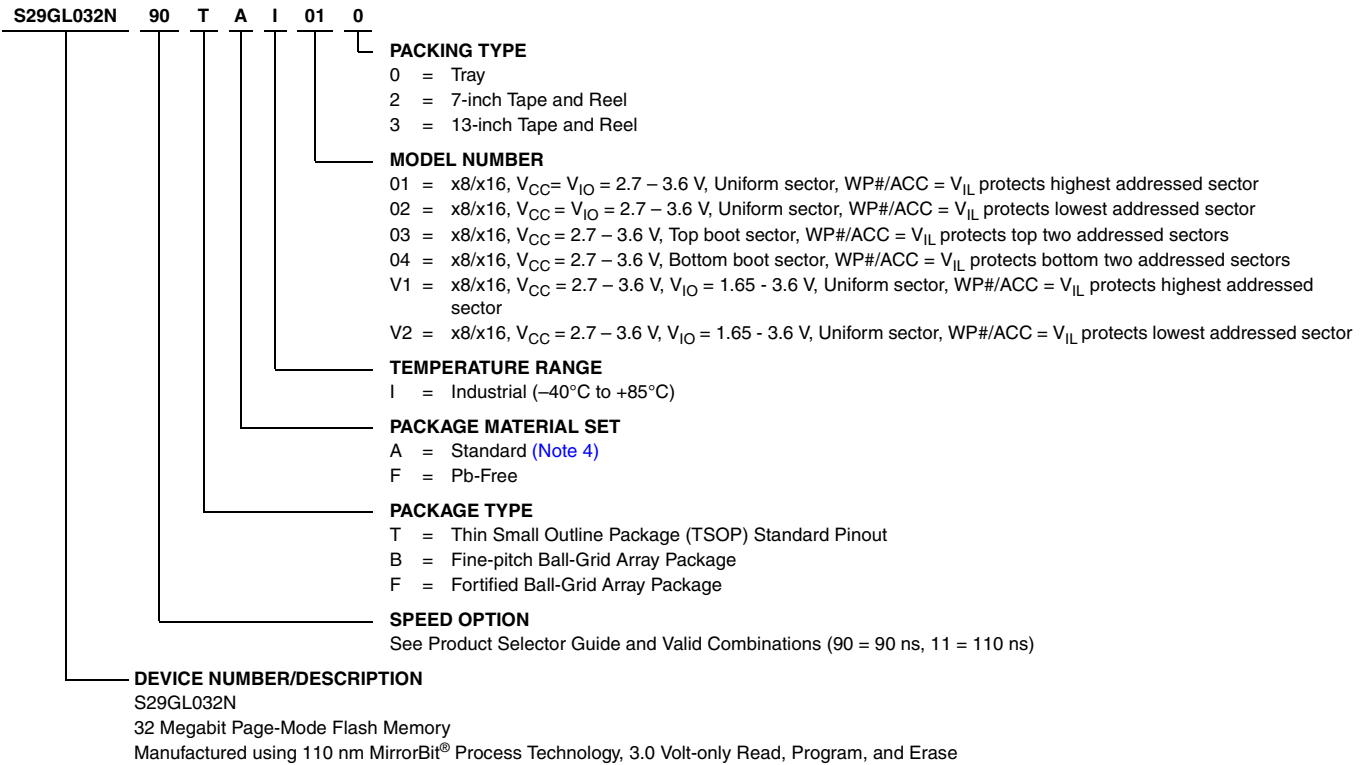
S29GL032N 90 T A I 01 0

PACKING TYPE
0 = Tray
2 = 7-inch Tape and Reel
3 = 13-inch Tape and Reel

MODEL NUMBER
01 = x8/x16, $V_{CC}$= $V_{IO}$ = 2.7 – 3.6 V, Uniform sector, WP#/ACC = $V_{IL}$ protects highest addressed sector
02 = x8/x16, $V_{CC}$ = $V_{IO}$ = 2.7 – 3.6 V, Uniform sector, WP#/ACC = $V_{IL}$ protects lowest addressed sector
03 = x8/x16, $V_{CC}$ = 2.7 – 3.6 V, Top boot sector, WP#/ACC = $V_{IL}$ protects top two addressed sectors
04 = x8/x16, $V_{CC}$ = 2.7 – 3.6 V, Bottom boot sector, WP#/ACC = $V_{IL}$ protects bottom two addressed sectors
V1 = x8/x16, $V_{CC}$ = 2.7 – 3.6 V, $V_{IO}$ = 1.65 - 3.6 V, Uniform sector, WP#/ACC = $V_{IL}$ protects highest addressed sector
V2 = x8/x16, $V_{CC}$ = 2.7 – 3.6 V, $V_{IO}$ = 1.65 - 3.6 V, Uniform sector, WP#/ACC = $V_{IL}$ protects lowest addressed sector

TEMPERATURE RANGE
I = Industrial (–40°C to +85°C)

PACKAGE MATERIAL SET
A = Standard (Note 4)
F = Pb-Free

PACKAGE TYPE
T = Thin Small Outline Package (TSOP) Standard Pinout
B = Fine-pitch Ball-Grid Array Package
F = Fortified Ball-Grid Array Package

SPEED OPTION
See Product Selector Guide and Valid Combinations (90 = 90 ns, 11 = 110 ns)

DEVICE NUMBER/DESCRIPTION
S29GL032N
32 Megabit Page-Mode Flash Memory
Manufactured using 110 nm MirrorBit® Process Technology, 3.0 Volt-only Read, Program, and Erase